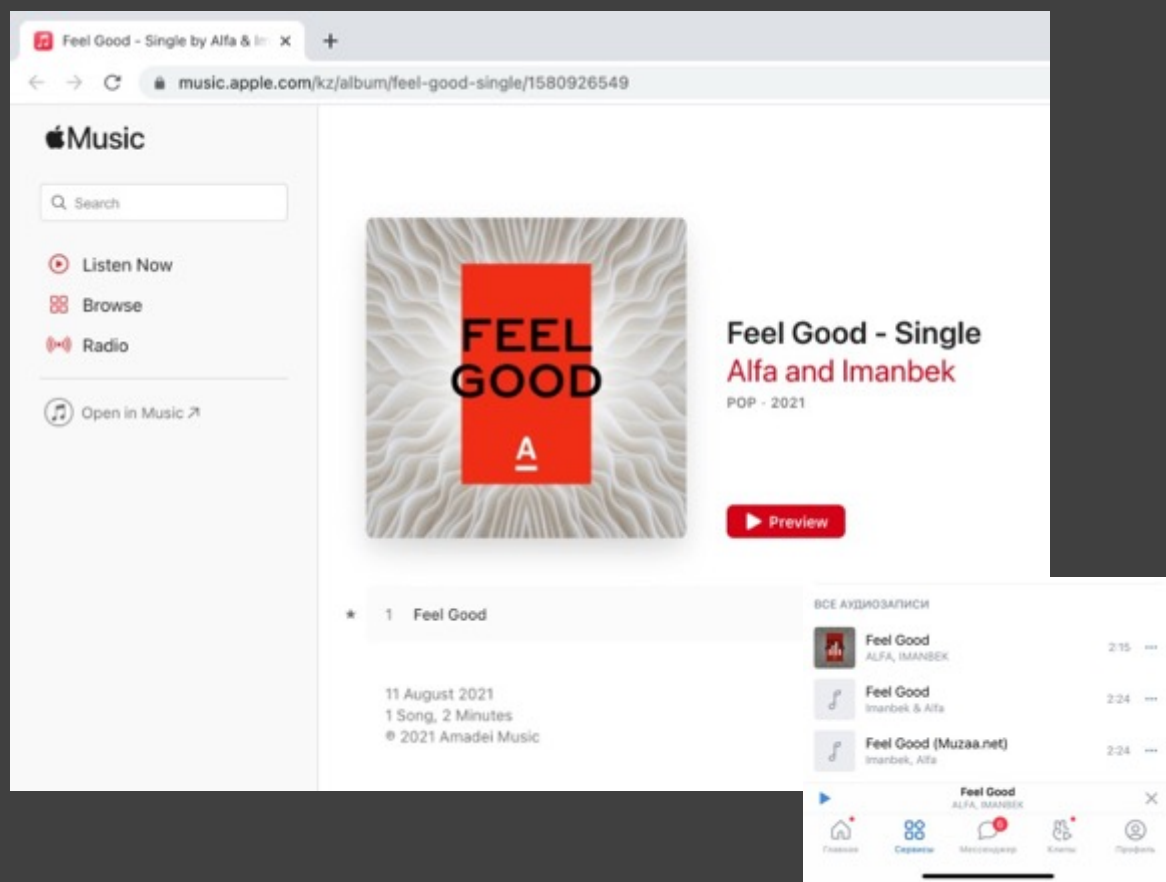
Feel Good - Single by Alfa & Im ×
+
music.apple.com/kz/album/feel-good-single/1580926549

Music

Search

Listen Now
Browse
Radio

Open in Music ↗

FEEL GOOD
A

Feel Good - Single
Alfa and Imanbek
POP · 2021

Preview

★ 1 Feel Good

11 August 2021
1 Song, 2 Minutes
© 2021 Amadei Music

ВСЕ АУДИОЗАПИСИ

Feel Good
ALFA, IMANBEK
2:15

Feel Good
Imanbek & Alfa
2:24

Feel Good (Muzaa.net)
Imanbek, Alfa
2:24

Feel Good
ALFA, IMANBEK

Главная
Сервисы
Мессенджер
Клипы
Профиль